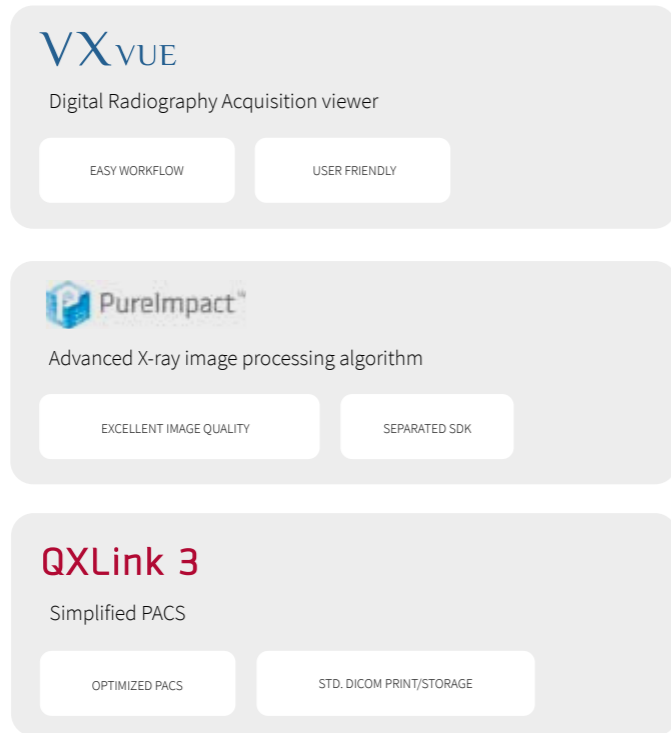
VXVUE

Digital Radiography Acquisition viewer

EASY WORKFLOW

USER FRIENDLY

PureImpact™

Advanced X-ray image processing algorithm

EXCELLENT IMAGE QUALITY

SEPARATED SDK

QXLink 3

Simplified PACS

OPTIMIZED PACS

STD. DICOM PRINT/STORAGE